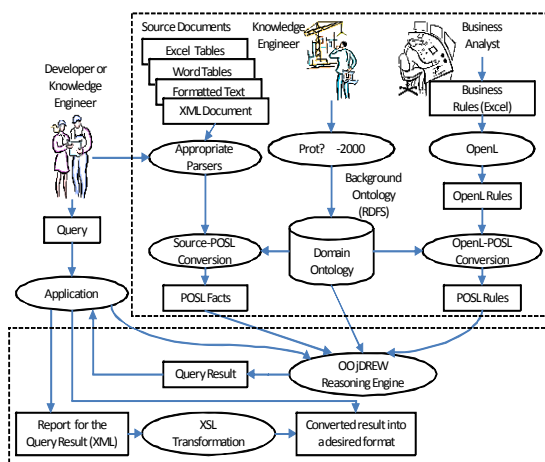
Source Documents

Knowledge Engineer

Business Analyst

Excel Tables

Word Tables

Formatted Text

XML Document

Developer or Knowledge Engineer

Appropriate Parsers

Prot?　-2000

Business Rules (Excel)

OpenL

Background Ontology (RDFS)

OpenL Rules

Query

Source-POSL Conversion

Domain Ontology

OpenL-POSL Conversion

Application

POSL Facts

POSL Rules

Query Result

OO jDREW Reasoning Engine

Report for the Query Result (XML)

XSL Transformation

Converted result into a desired format